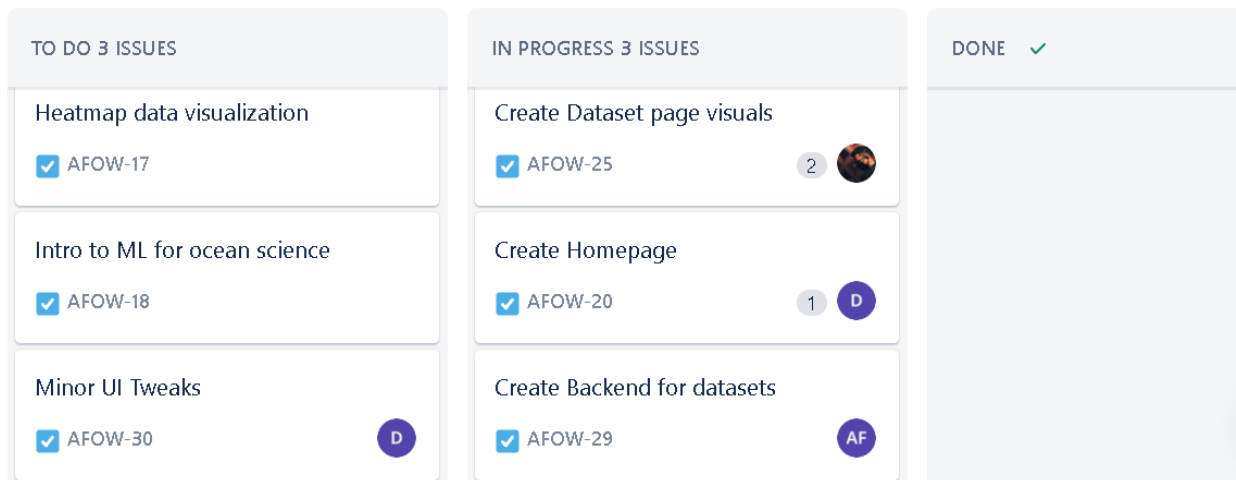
TO DO 3 ISSUES

Heatmap data visualization

AFOW-17

Intro to ML for ocean science

AFOW-18

Minor UI Tweaks

AFOW-30

D

IN PROGRESS 3 ISSUES

Create Dataset page visuals

AFOW-25

2

Create Homepage

AFOW-20

1

D

Create Backend for datasets

AFOW-29

AF

DONE ✓